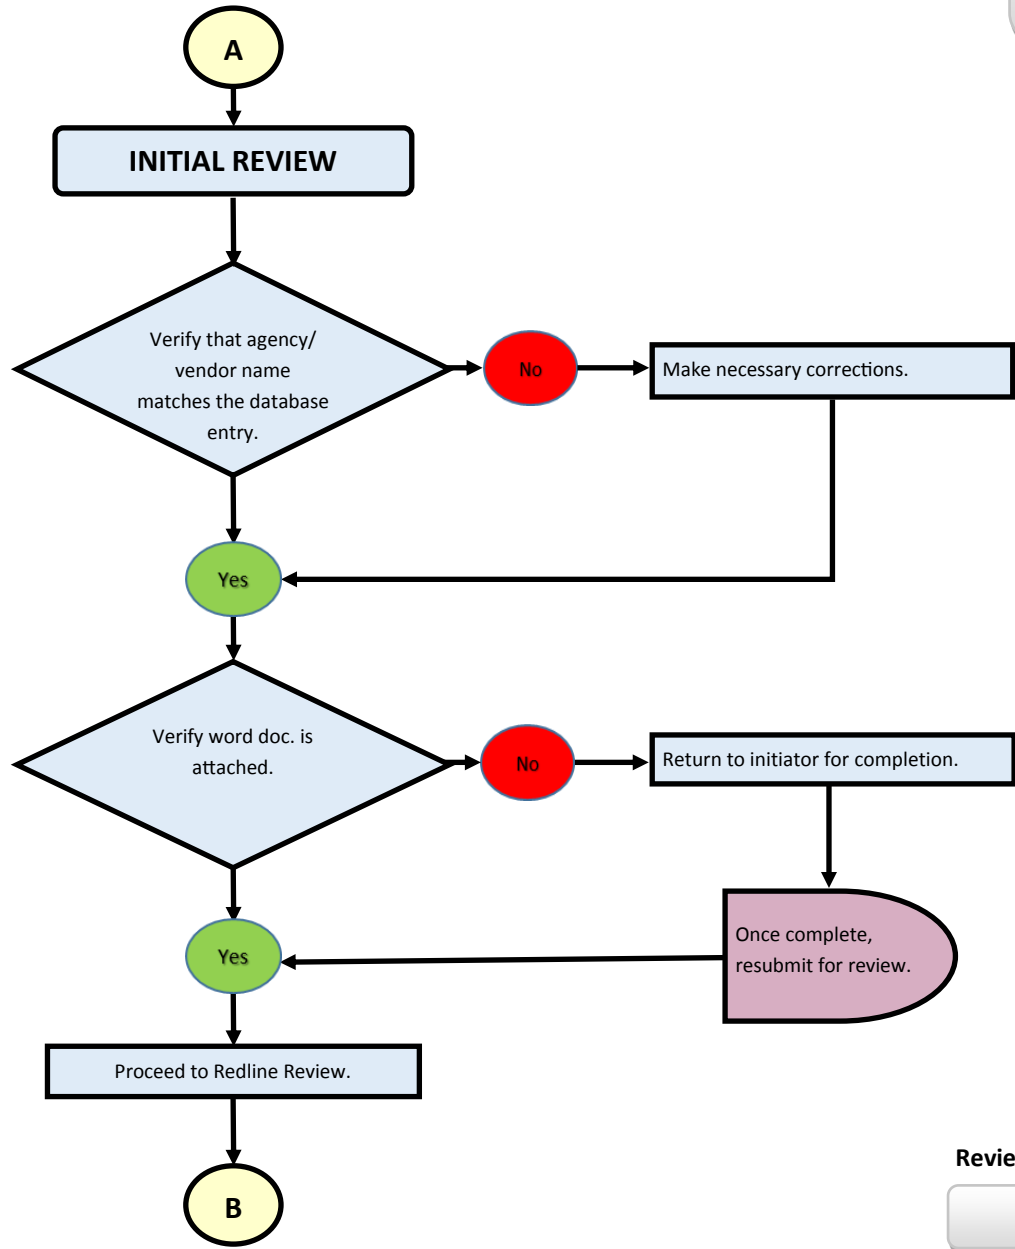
A

INITIAL REVIEW

Verify that agency/ vendor name matches the database entry.

No

Make necessary corrections.

Yes

Verify word doc. is attached.

No

Return to initiator for completion.

Once complete, resubmit for review.

Yes

Proceed to Redline Review.

B

Revie